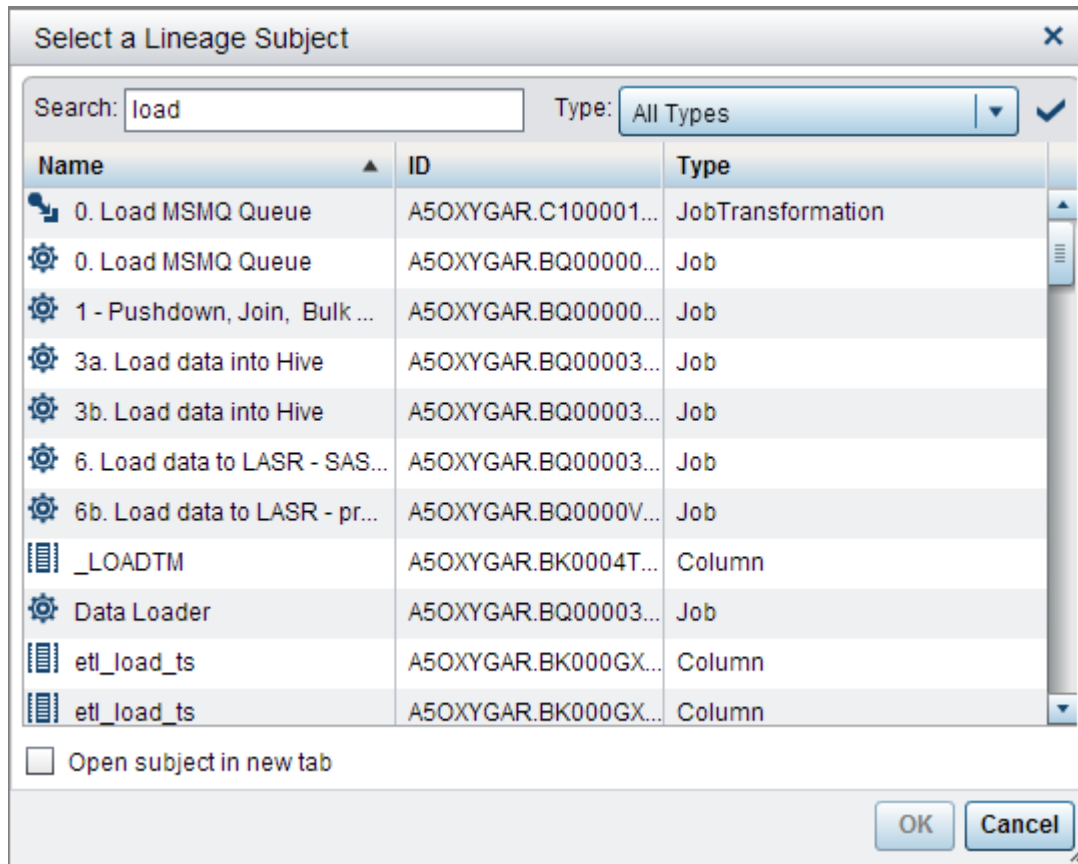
Select a Lineage Subject

Search: load

Type: All Types

| Name | ID | Type |
|---|---|---|
| 0. Load MSMQ Queue | A5OXYGAR.C100001... | JobTransformation |
| 0. Load MSMQ Queue | A5OXYGAR.BQ00000... | Job |
| 1 - Pushdown, Join, Bulk ... | A5OXYGAR.BQ00000... | Job |
| 3a. Load data into Hive | A5OXYGAR.BQ00003... | Job |
| 3b. Load data into Hive | A5OXYGAR.BQ00003... | Job |
| 6. Load data to LASR - SAS... | A5OXYGAR.BQ00003... | Job |
| 6b. Load data to LASR - pr... | A5OXYGAR.BQ0000V... | Job |
| _LOADTM | A5OXYGAR.BK0004T... | Column |
| Data Loader | A5OXYGAR.BQ00003... | Job |
| etl_load_ts | A5OXYGAR.BK000GX... | Column |
| etl_load_ts | A5OXYGAR.BK000GX... | Column |

Open subject in new tab

OK Cancel